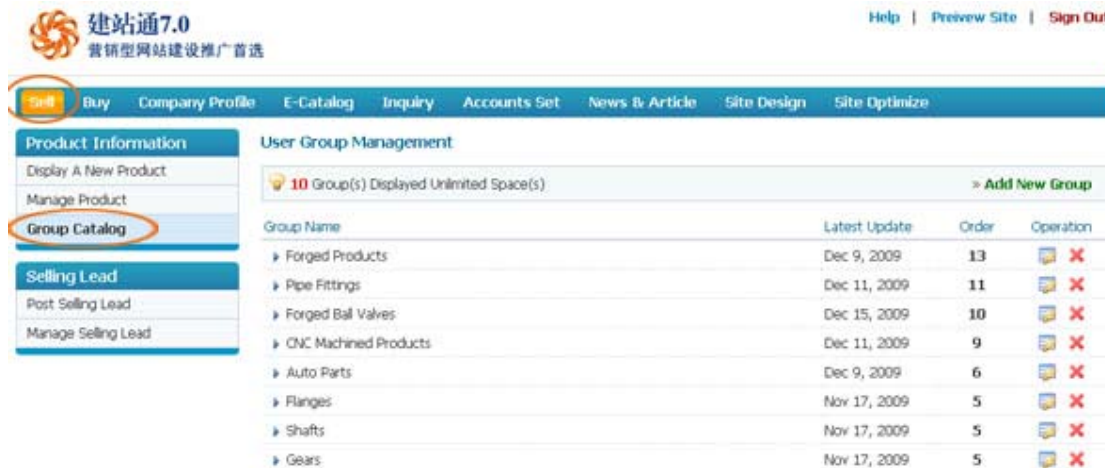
建站通7.0
营销型网站建设推广首选

Help | Preivew Site | Sign Out

Sell Buy Company Profile E-Catalog Inquiry Accounts Set News & Article Site Design Site Optimize

Product Information
Display A New Product
Manage Product
Group Catalog

Selling Lead
Post Selling Lead
Manage Selling Lead

User Group Management

10 Group(s) Displayed Unlimited Space(s)

» Add New Group

| Group Name | Latest Update | Order | Operation |
|---|---|---|---|
| Forged Products | Dec 9, 2009 | 13 | |
| Pipe Fittings | Dec 11, 2009 | 11 | |
| Forged Ball Valves | Dec 15, 2009 | 10 | |
| CNC Machined Products | Dec 11, 2009 | 9 | |
| Auto Parts | Dec 9, 2009 | 6 | |
| Flanges | Nov 17, 2009 | 5 | |
| Shafts | Nov 17, 2009 | 5 | |
| Gears | Nov 17, 2009 | 5 | |